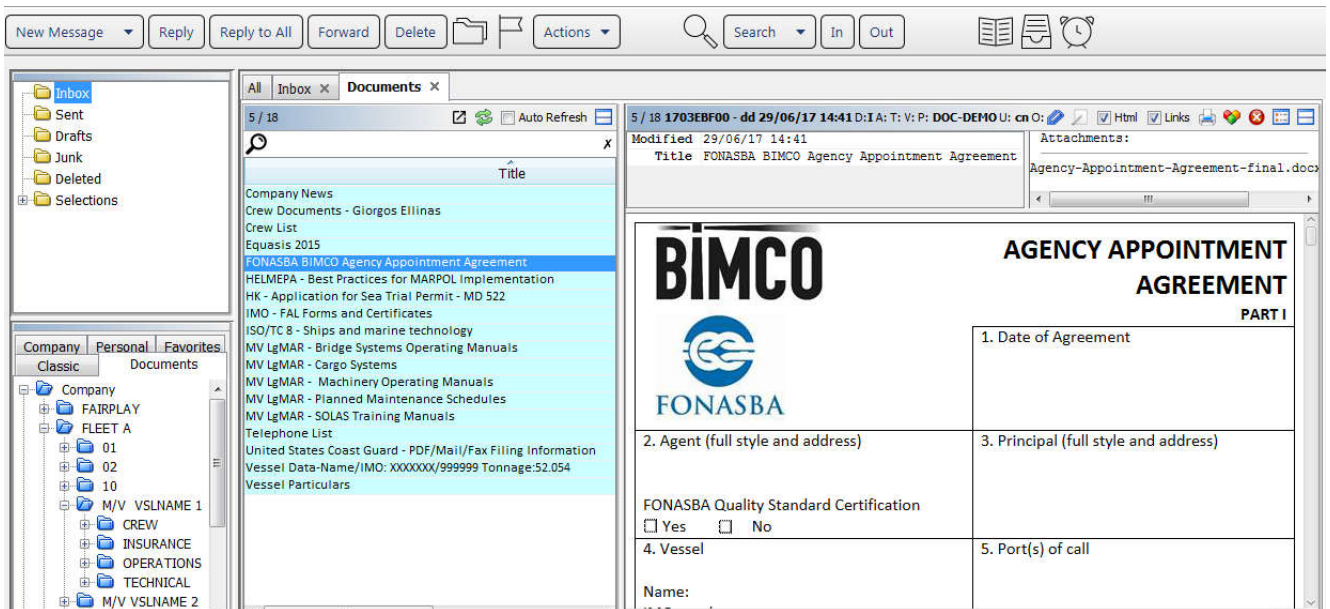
New Message ▼ Reply Reply to All Forward Delete Actions ▼ Search ▼ In Out

Inbox
Sent
Drafts
Junk
Deleted
Selections

Company Personal Favorites
Classic Documents

Company
FAIRPLAY
FLEET A
01
02
10
M/V VSLNAME 1
CREW
INSURANCE
OPERATIONS
TECHNICAL
M/V VSLNAME 2

All Inbox × Documents ×

5 / 18 Auto Refresh

Title

Company News
Crew Documents - Giorgos Ellinas
Crew List
Equasis 2015
FONASBA BIMCO Agency Appointment Agreement
HELMEPA - Best Practices for MARPOL Implementation
HK - Application for Sea Trial Permit - MD 522
IMO - FAL Forms and Certificates
ISO/TC 8 - Ships and marine technology
MV LgMAR - Bridge Systems Operating Manuals
MV LgMAR - Cargo Systems
MV LgMAR - Machinery Operating Manuals
MV LgMAR - Planned Maintenance Schedules
MV LgMAR - SOLAS Training Manuals
Telephone List
United States Coast Guard - PDF/Mail/Fax Filing Information
Vessel Data-Name/IMO: XXXXXXX/999999 Tonnage:52.054
Vessel Particulars

5 / 18 1703EBF00 - dd 29/06/17 14:41 D: I A: T: V: P: DOC-DEMO U: cn O: Html Links

Modified 29/06/17 14:41
Title FONASBA BIMCO Agency Appointment Agreement

Attachments:
Agency-Appointment-Agreement-final.docx

BIMCO
FONASBA

AGENCY APPOINTMENT AGREEMENT
PART I

1. Date of Agreement

2. Agent (full style and address)
FONASBA Quality Standard Certification
Yes No

3. Principal (full style and address)

4. Vessel
Name:

5. Port(s) of call